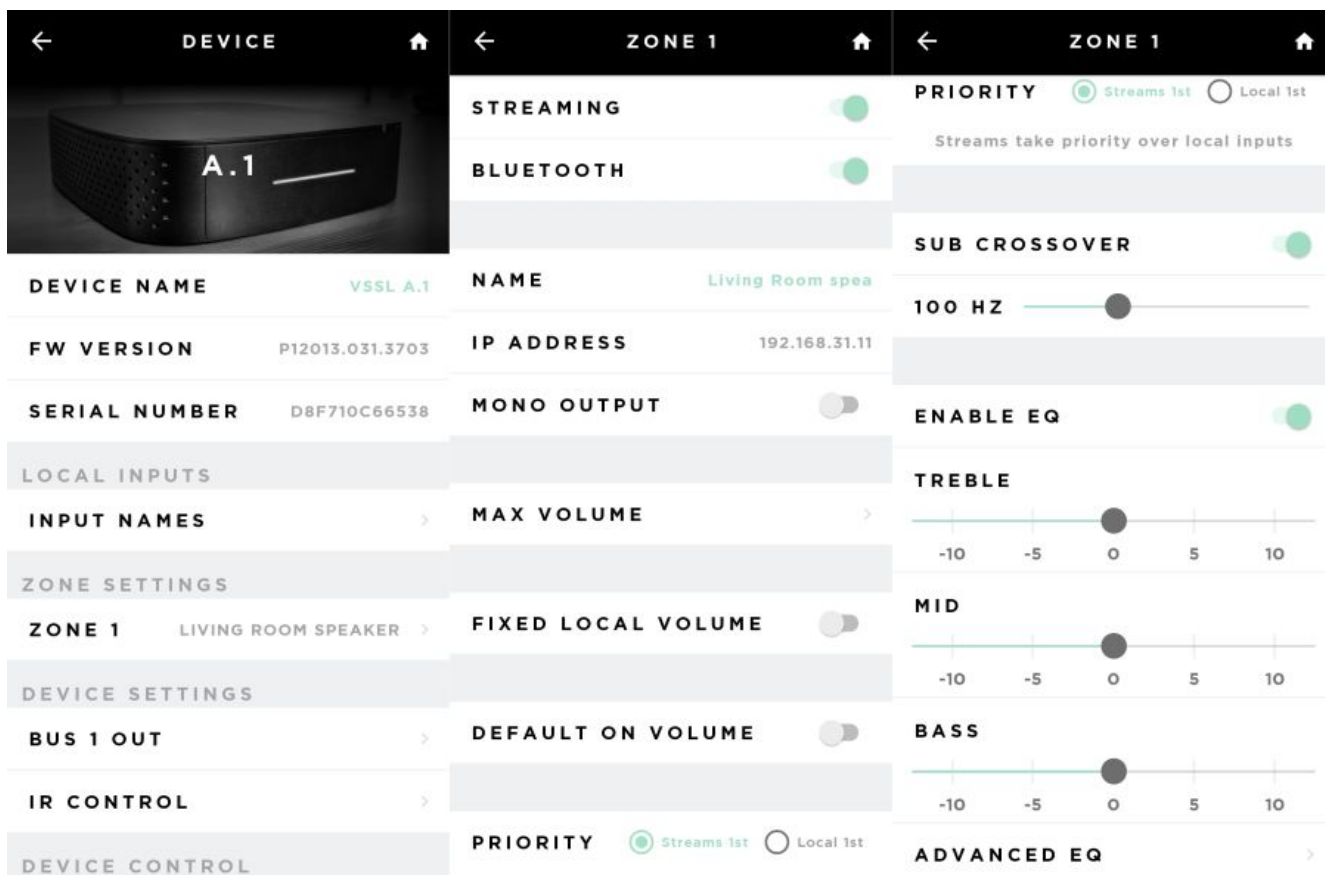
DEVICE

A.1

DEVICE NAME VSSL A.1

FW VERSION P12013.031.3703

SERIAL NUMBER D8F710C66538

LOCAL INPUTS

INPUT NAMES

ZONE SETTINGS

ZONE 1 LIVING ROOM SPEAKER

DEVICE SETTINGS

BUS 1 OUT

IR CONTROL

DEVICE CONTROL

ZONE 1

STREAMING

BLUETOOTH

NAME Living Room spea

IP ADDRESS 192.168.31.11

MONO OUTPUT

MAX VOLUME

FIXED LOCAL VOLUME

DEFAULT ON VOLUME

PRIORITY Streams 1st Local 1st

ZONE 1

PRIORITY Streams 1st Local 1st

Streams take priority over local inputs

SUB CROSSOVER

100 HZ

ENABLE EQ

TREBLE

-10 -5 0 5 10

MID

-10 -5 0 5 10

BASS

-10 -5 0 5 10

ADVANCED EQ